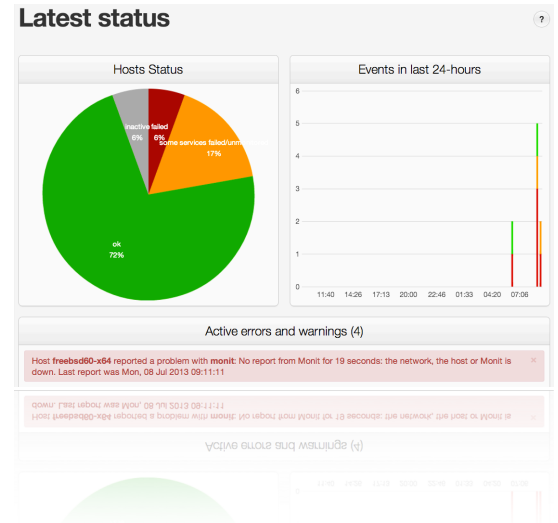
Latest status

?

Hosts Status

inactive failed
6% 6%
some services failed/unm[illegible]
17%

ok
72%

Events in last 24-hours

6
5
4
3
2
1
0

11:40 14:26 17:13 20:00 22:46 01:33 04:20 07:06

Active errors and warnings (4)

Host freebsd60-x64 reported a problem with monit: No report from Monit for 19 seconds: the network, the host or Monit is down. Last report was Mon, 08 Jul 2013 09:11:11

×